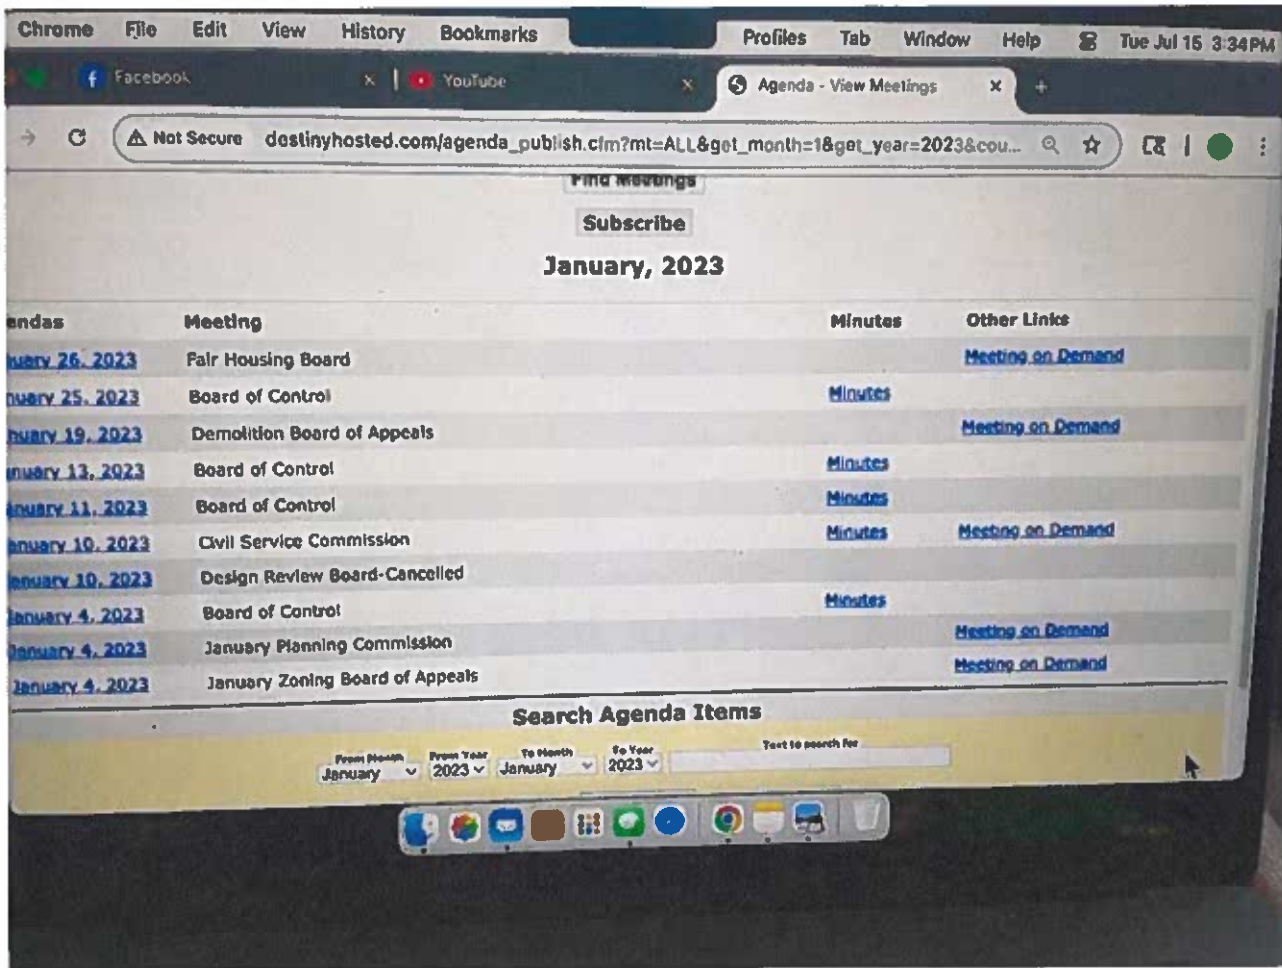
Chrome File Edit View History Bookmarks Profiles Tab Window Help Tue Jul 16 3:34PM

Facebook × YouTube × Agenda - View Meetings × +

Not Secure destinyhosted.com/agenda_publish.cfm?mt=ALL&get_month=1&get_year=2023&cou...

Find Meetings

Subscribe

January, 2023

| endas | Meeting | Minutes | Other Links |
|---|---|---|---|
| uary 26, 2023 | Fair Housing Board | | Meeting on Demand |
| nuary 25, 2023 | Board of Control | Minutes | |
| nuary 19, 2023 | Demolition Board of Appeals | | Meeting on Demand |
| nuary 13, 2023 | Board of Control | Minutes | |
| anuary 11, 2023 | Board of Control | Minutes | |
| anuary 10, 2023 | Civil Service Commission | Minutes | Meeting on Demand |
| anuary 10, 2023 | Design Review Board-Cancelled | | |
| January 4, 2023 | Board of Control | Minutes | |
| January 4, 2023 | January Planning Commission | | Meeting on Demand |
| January 4, 2023 | January Zoning Board of Appeals | | Meeting on Demand |

Search Agenda Items

From Month January From Year 2023 To Month January To Year 2023 Text to search for